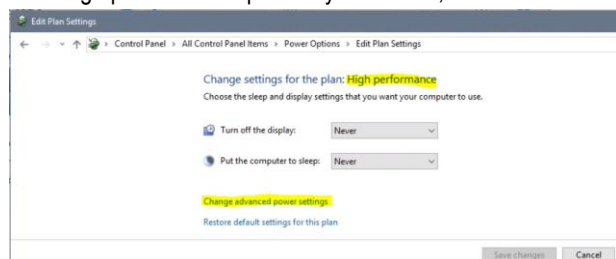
Edit Plan Settings

Control Panel › All Control Panel Items › Power Options › Edit Plan Settings

Change settings for the plan: High performance

Choose the sleep and display settings that you want your computer to use.

Turn off the display: Never

Put the computer to sleep: Never

Change advanced power settings

Restore default settings for this plan

Save changes Cancel